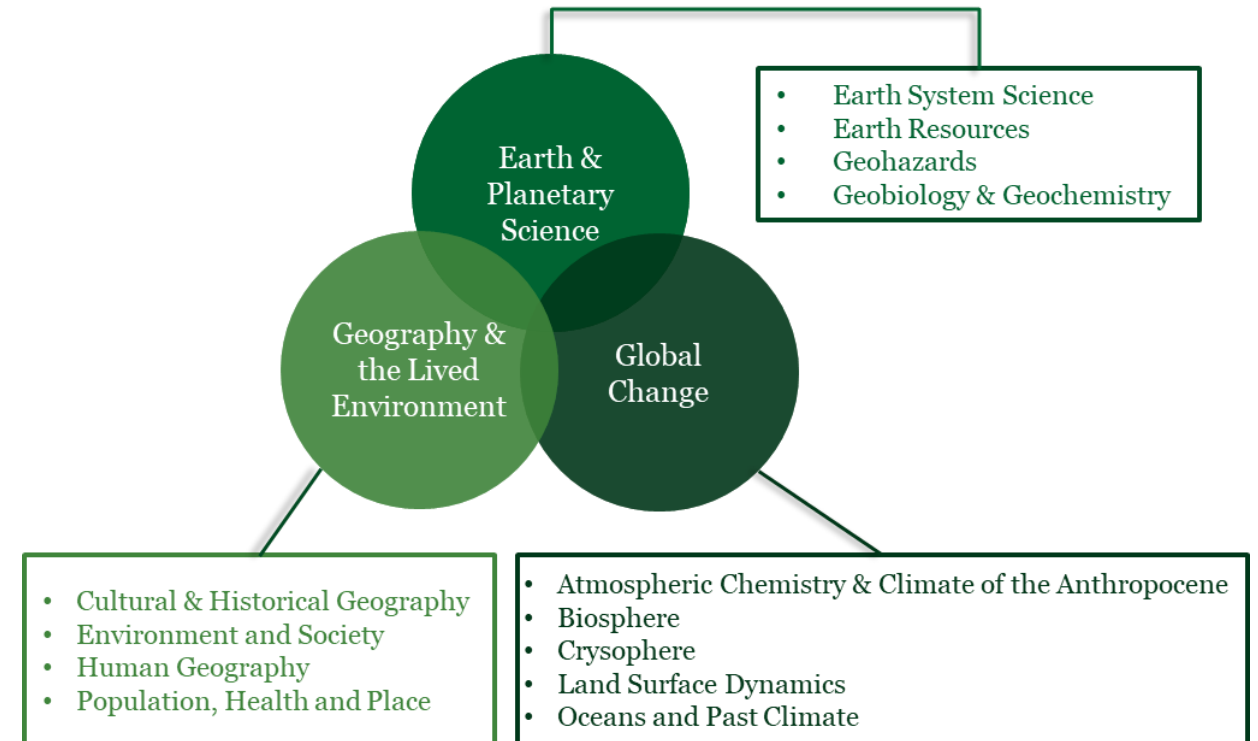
Earth & Planetary Science

- Earth System Science
- Earth Resources
- Geohazards
- Geobiology & Geochemistry

Geography & the Lived Environment

Global Change

- Cultural & Historical Geography
- Environment and Society
- Human Geography
- Population, Health and Place

- Atmospheric Chemistry & Climate of the Anthropocene
- Biosphere
- Crysophere
- Land Surface Dynamics
- Oceans and Past Climate